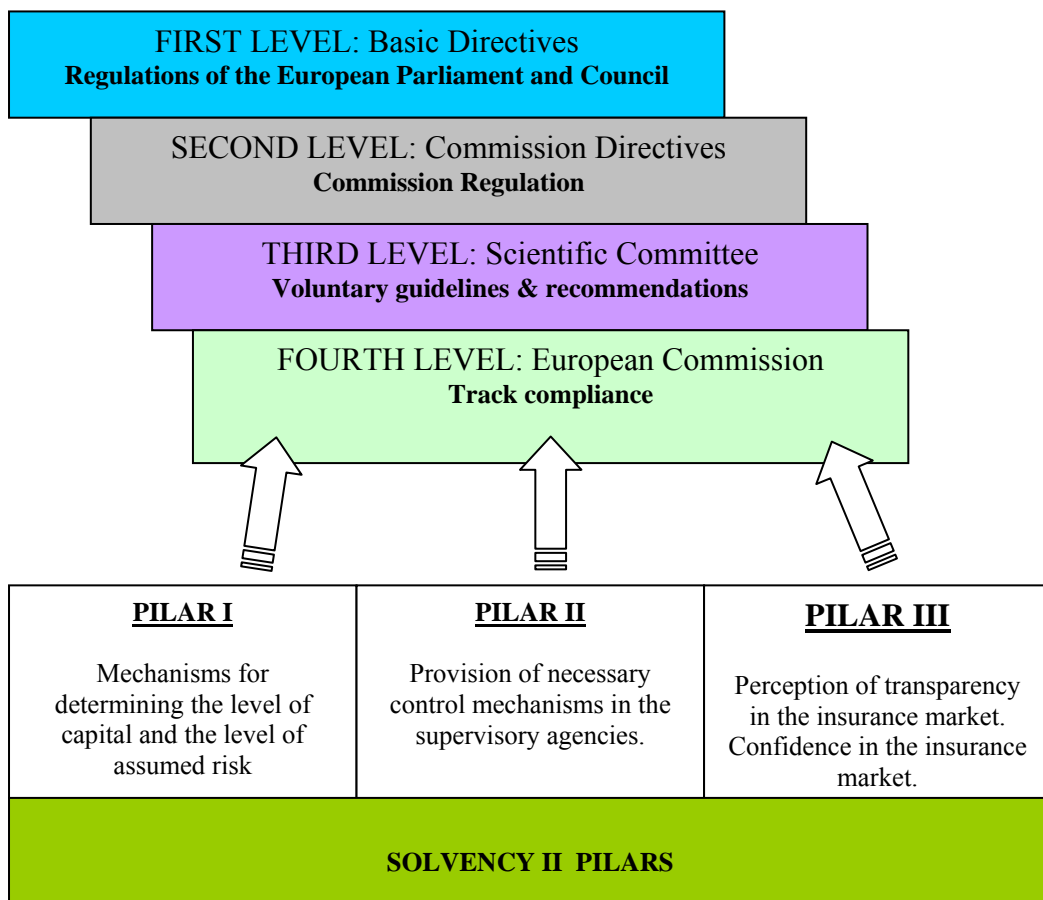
FIRST LEVEL: Basic Directives
**Regulations of the European Parliament and Council**

SECOND LEVEL: Commission Directives
**Commission Regulation**

THIRD LEVEL: Scientific Committee
**Voluntary guidelines & recommendations**

FOURTH LEVEL: European Commission
**Track compliance**

| PILAR I | PILAR II | PILAR III |
|---|---|---|
| Mechanisms for determining the level of capital and the level of assumed risk | Provision of necessary control mechanisms in the supervisory agencies. | Perception of transparency in the insurance market. Confidence in the insurance market. |

SOLVENCY II PILARS